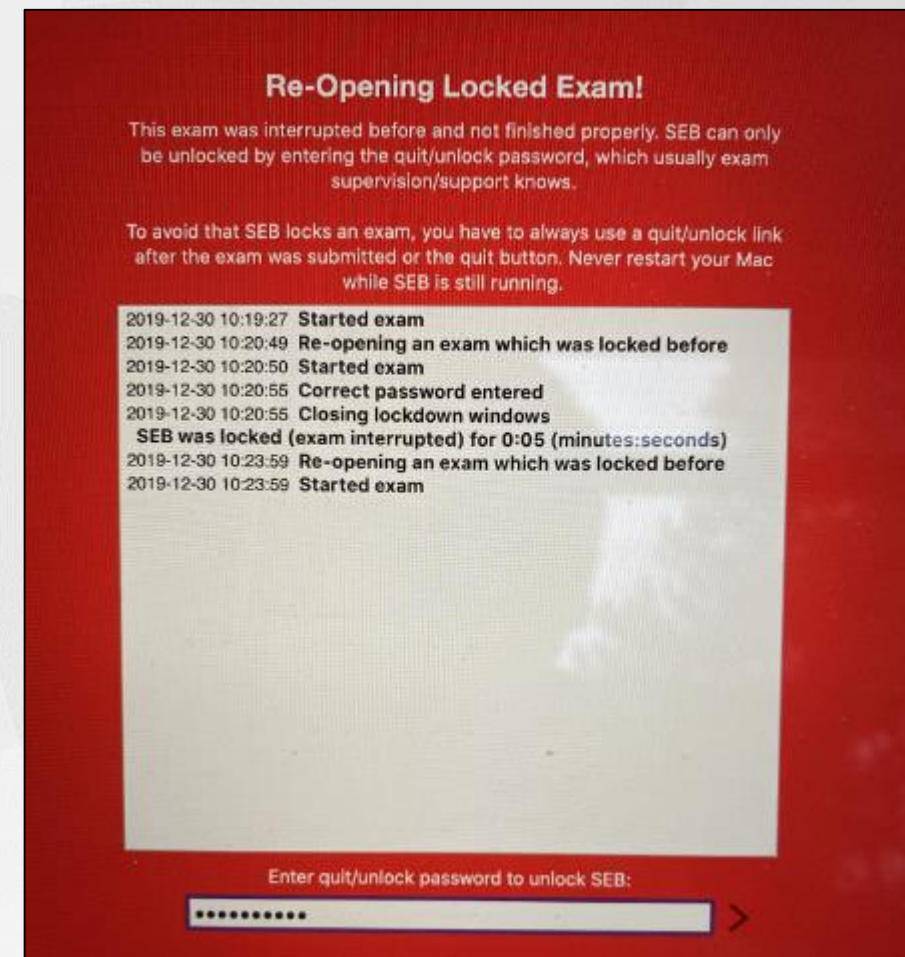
Re-Opening Locked Exam!

This exam was interrupted before and not finished properly. SEB can only be unlocked by entering the quit/unlock password, which usually exam supervision/support knows.

To avoid that SEB locks an exam, you have to always use a quit/unlock link after the exam was submitted or the quit button. Never restart your Mac while SEB is still running.

2019-12-30 10:19:27 Started exam
2019-12-30 10:20:49 Re-opening an exam which was locked before
2019-12-30 10:20:50 Started exam
2019-12-30 10:20:55 Correct password entered
2019-12-30 10:20:55 Closing lockdown windows
SEB was locked (exam interrupted) for 0:05 (minutes:seconds)
2019-12-30 10:23:59 Re-opening an exam which was locked before
2019-12-30 10:23:59 Started exam

Enter quit/unlock password to unlock SEB:

•••••••••••

>